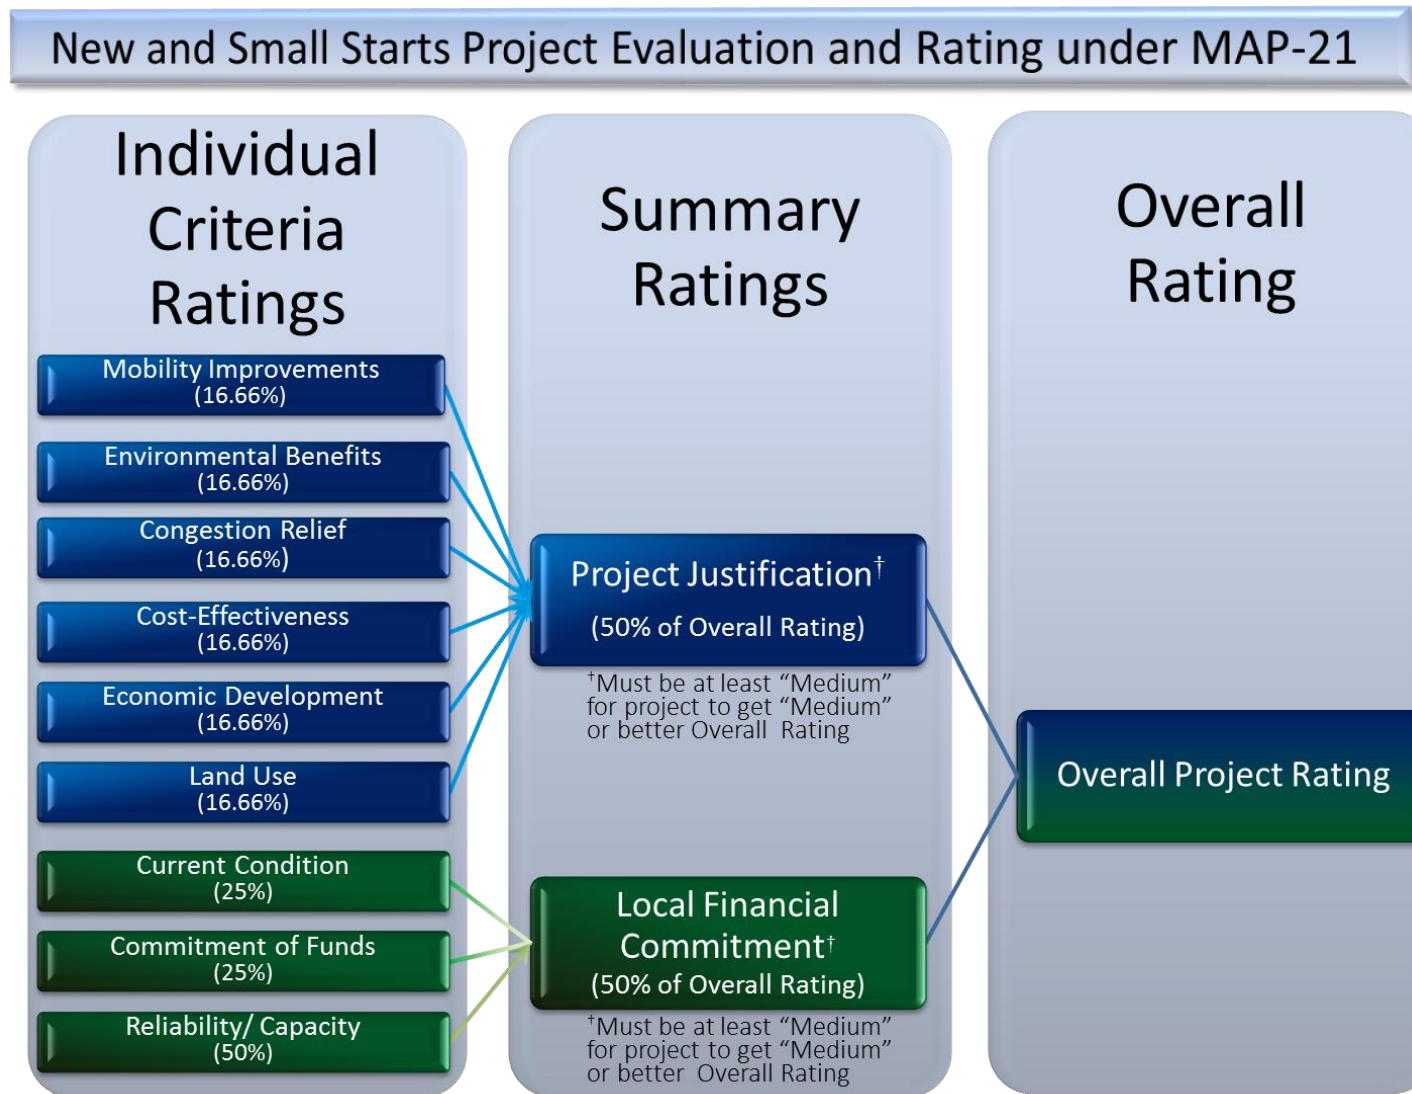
New and Small Starts Project Evaluation and Rating under MAP-21

Individual Criteria Ratings

Mobility Improvements (16.66%)

Environmental Benefits (16.66%)

Congestion Relief (16.66%)

Cost-Effectiveness (16.66%)

Economic Development (16.66%)

Land Use (16.66%)

Current Condition (25%)

Commitment of Funds (25%)

Reliability/ Capacity (50%)

Summary Ratings

Project Justification$^{\dagger}$

(50% of Overall Rating)

$^{\dagger}$Must be at least “Medium” for project to get “Medium” or better Overall Rating

Local Financial Commitment$^{\dagger}$

(50% of Overall Rating)

$^{\dagger}$Must be at least “Medium” for project to get “Medium” or better Overall Rating

Overall Rating

Overall Project Rating